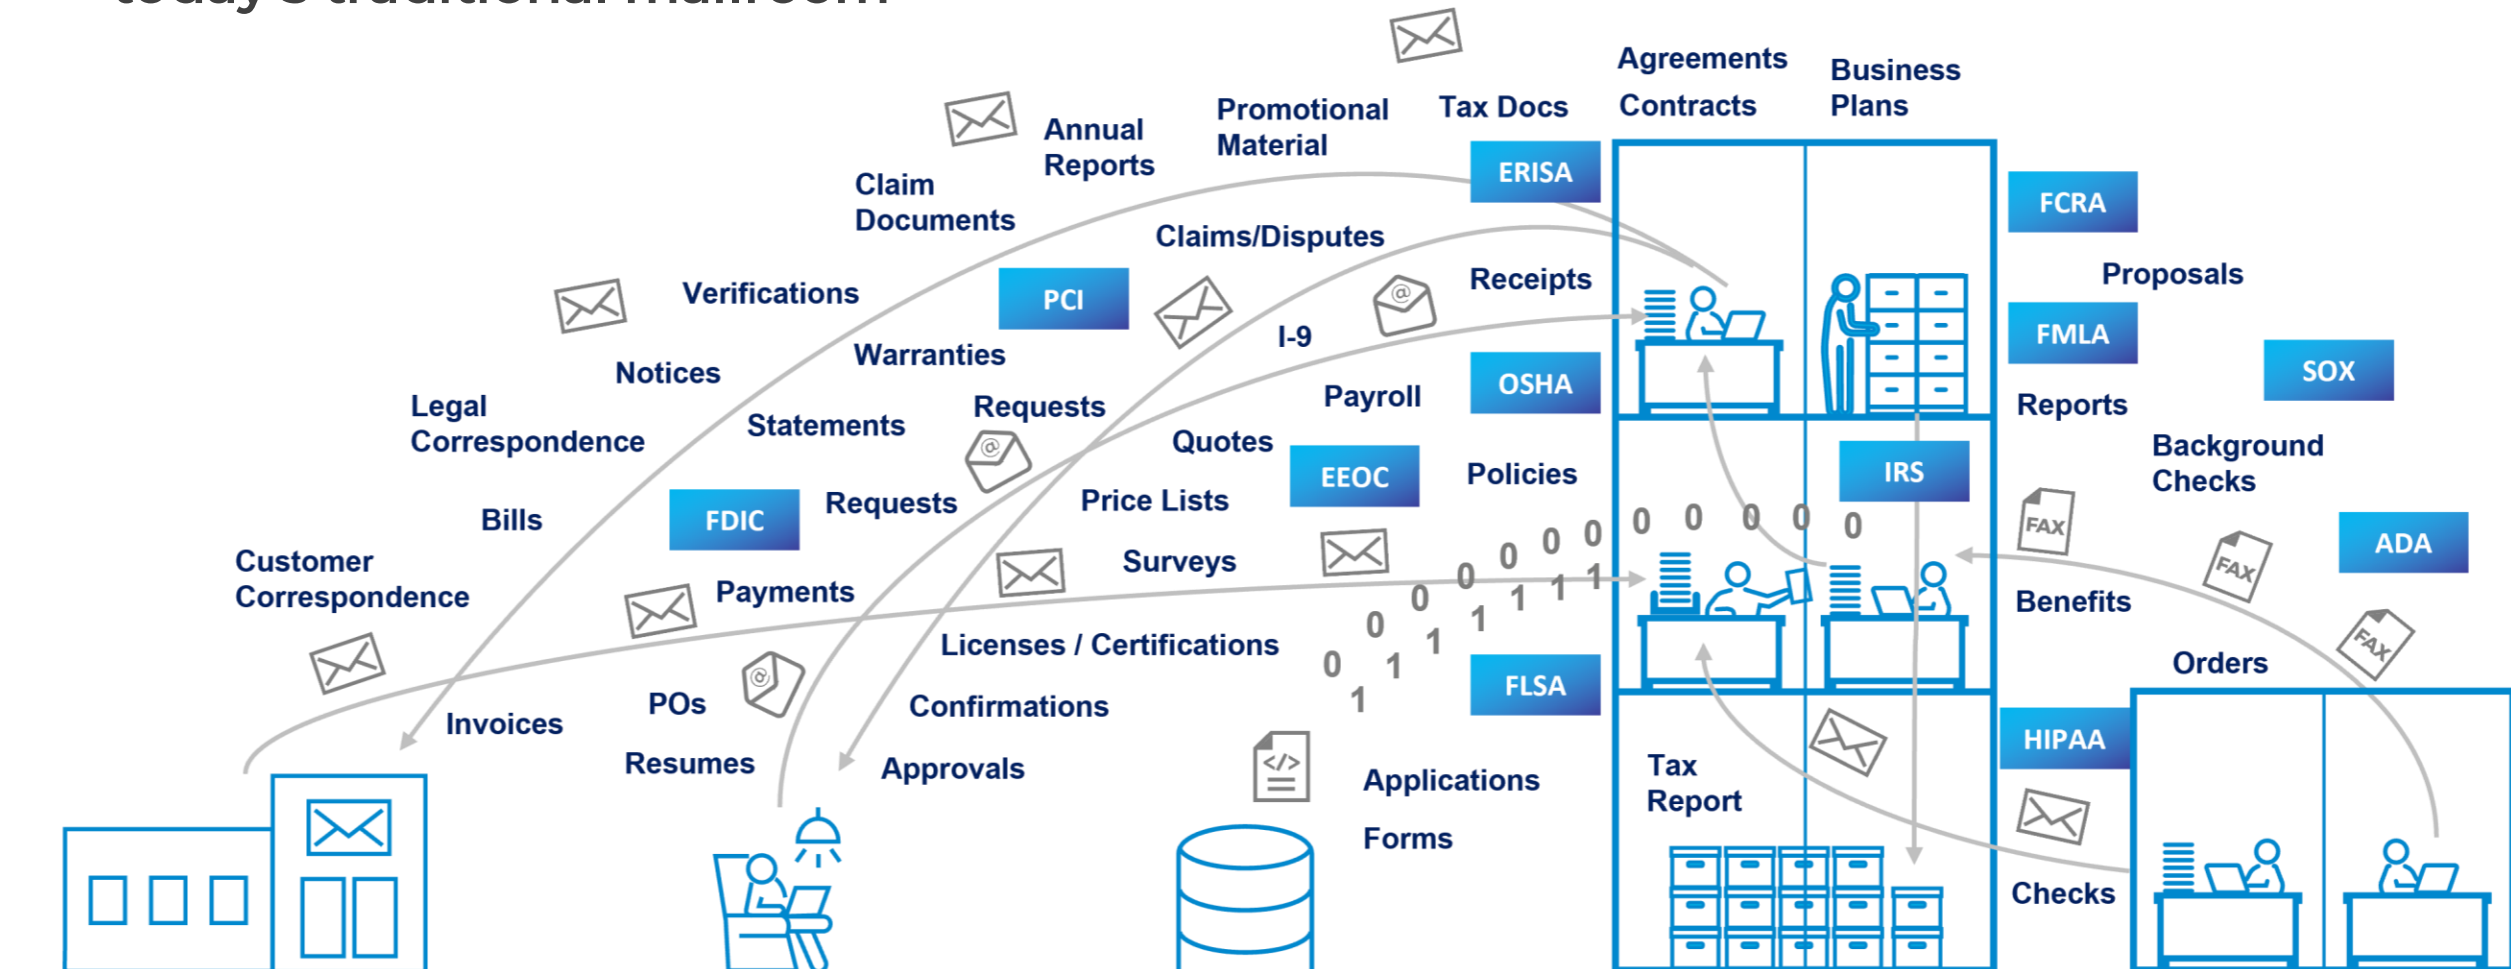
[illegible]

Agreements
Contracts
Business Plans
Tax Docs
Promotional Material
Annual Reports
Claim Documents
ERISA
FCRA
Claims/Disputes
Receipts
Proposals
Verifications
PCI
I-9
FMLA
SOX
Notices
Warranties
Payroll
OSHA
Reports
Legal Correspondence
Statements
Requests
Quotes
EEOC
Policies
IRS
Background Checks
Bills
FDIC
Requests
Price Lists
FAX
Customer Correspondence
Surveys
ADA
FAX
Payments
Benefits
FAX
Licenses / Certifications
Orders
FLSA
Invoices
POs
Confirmations
HIPAA
Resumes
Approvals
Applications
Tax Report
Forms
Checks
0 0 0 0 0 0 0 0 0 0 0 0 0 0
1 1 1 1 1 1 1 1